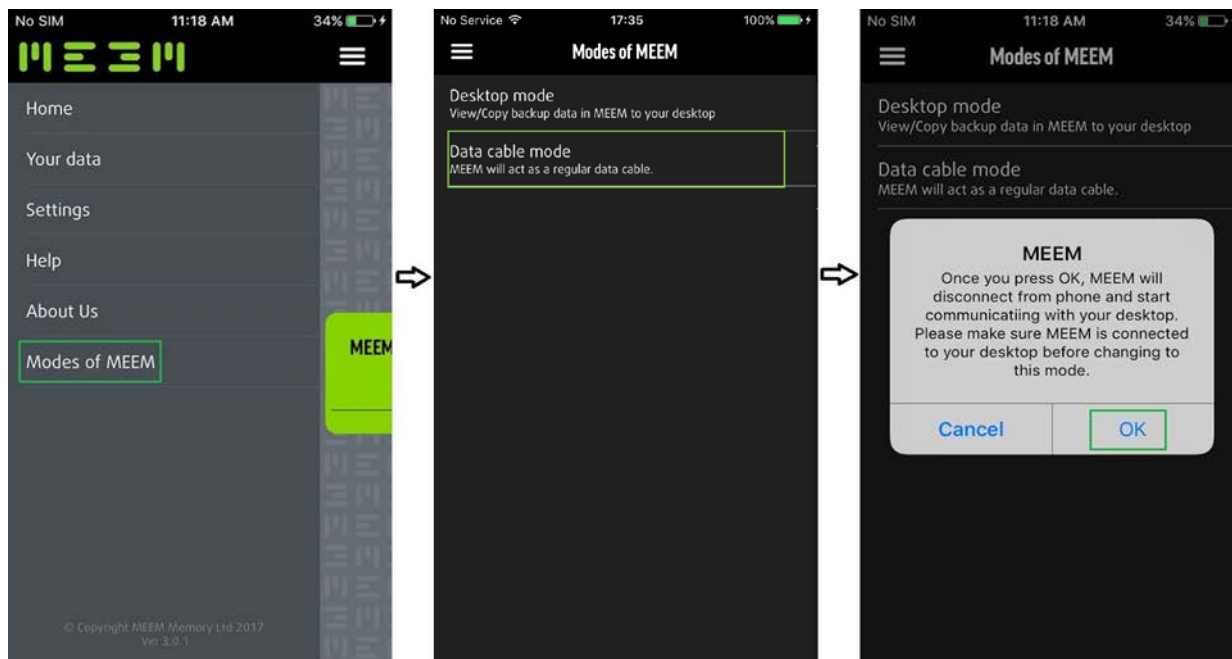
No SIM 11:18 AM 34%

MEEM

Home

Your data

Settings

Help

About Us

Modes of MEEM

MEEM

© Copyright MEEM Memory Ltd 2017
Ver 3.0.1

No Service 17:35 100%

Modes of MEEM

Desktop mode
View/Copy backup data in MEEM to your desktop

Data cable mode
MEEM will act as a regular data cable.

No SIM 11:18 AM 34%

Modes of MEEM

Desktop mode
View/Copy backup data in MEEM to your desktop

Data cable mode
MEEM will act as a regular data cable.

MEEM
Once you press OK, MEEM will disconnect from phone and start communicatiing with your desktop. Please make sure MEEM is connected to your desktop before changing to this mode.

Cancel OK